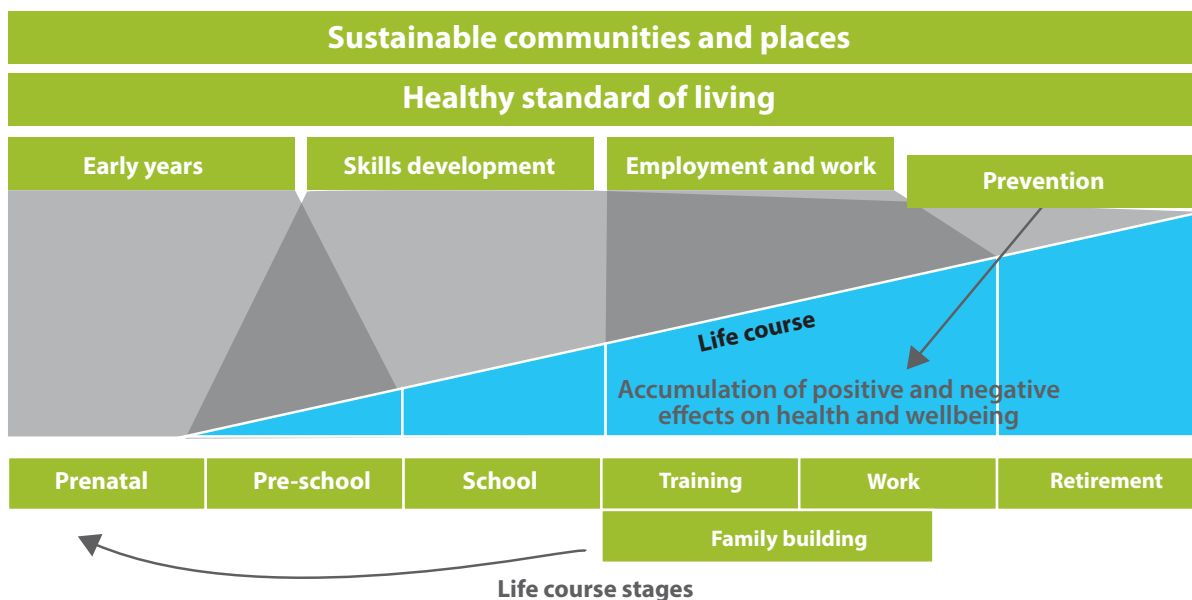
Sustainable communities and places

Healthy standard of living

Early years

Skills development

Employment and work

Prevention

Life course

Accumulation of positive and negative effects on health and wellbeing

Prenatal

Pre-school

School

Training

Work

Retirement

Family building

Life course stages